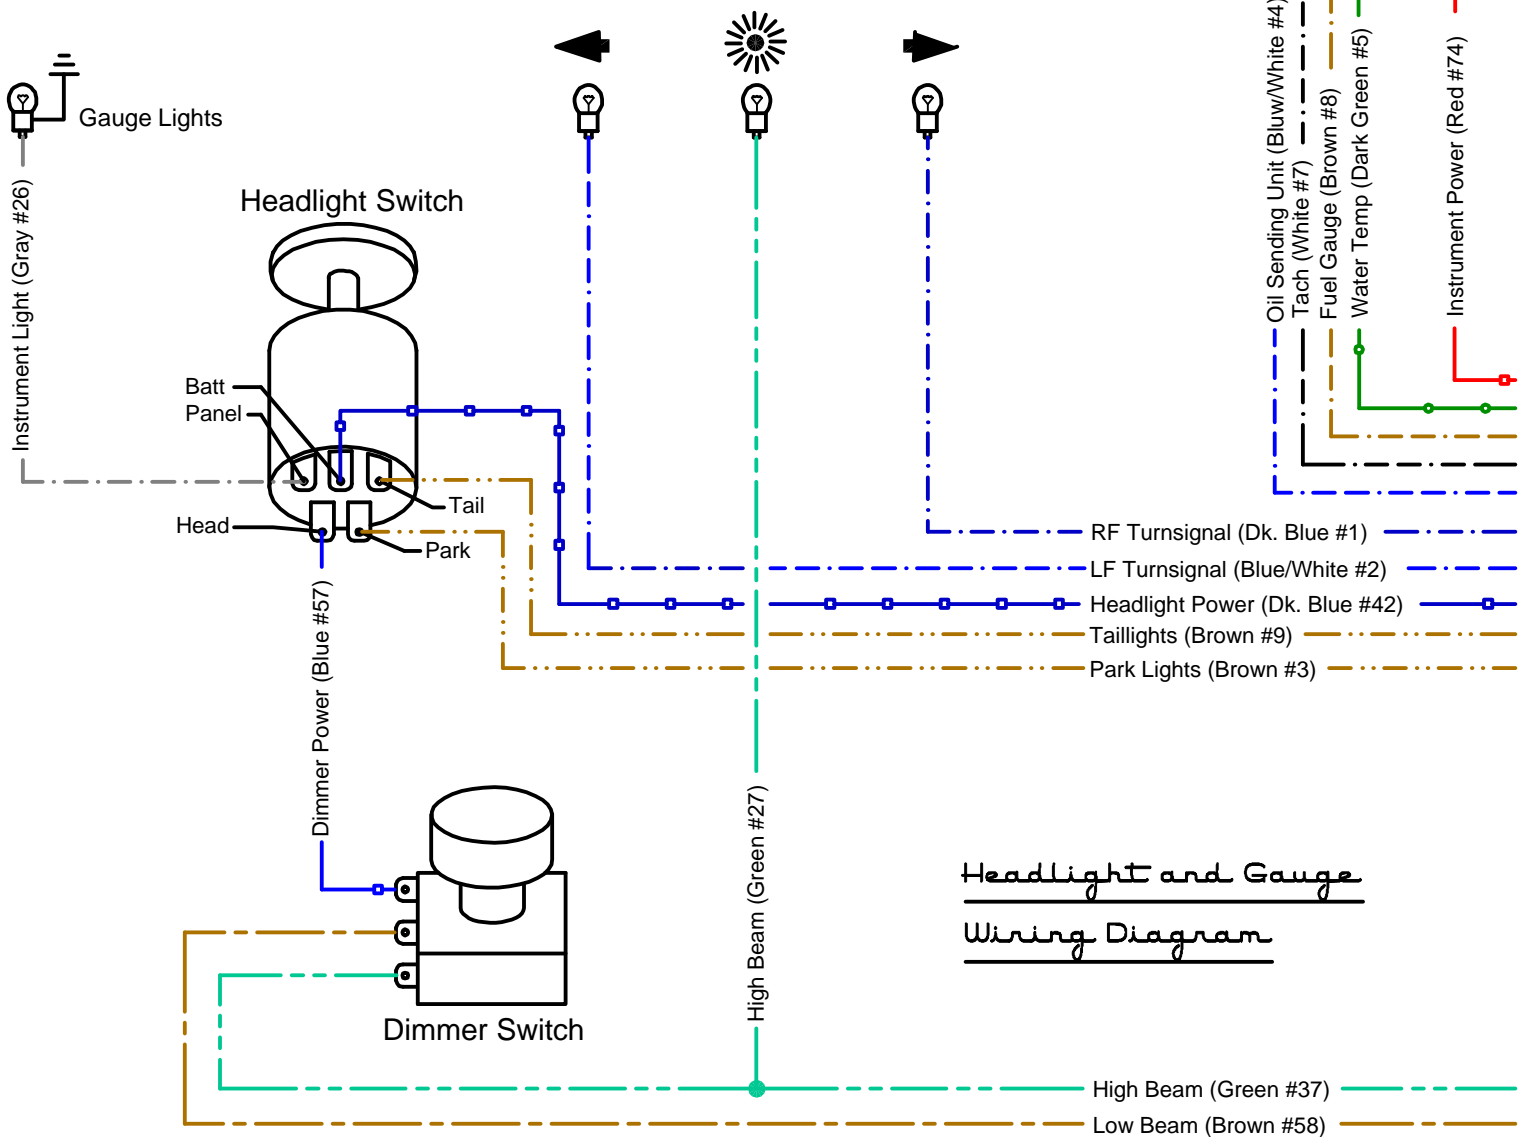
Gauge Lights

Instrument Light (Gray #26)

Headlight Switch

Batt
Panel
Tail
Head
Park

Oil Sending Unit (Bluw/White #4)
Tach (White #7)
Fuel Gauge (Brown #8)
Water Temp (Dark Green #5)
Instrument Power (Red #74)

RF Turnsignal (Dk. Blue #1)
LF Turnsignal (Blue/White #2)
Headlight Power (Dk. Blue #42)
Taillights (Brown #9)
Park Lights (Brown #3)

Dimmer Power (Blue #57)

High Beam (Green #27)

Headlight and Gauge
Wiring Diagram

Dimmer Switch

High Beam (Green #37)
Low Beam (Brown #58)